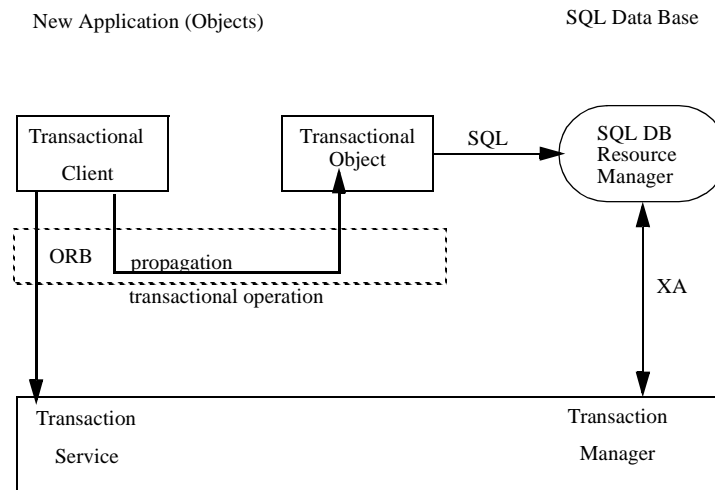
New Application (Objects)

SQL Data Base

Transactional Client

Transactional Object

SQL

SQL DB Resource Manager

ORB

propagation

transactional operation

XA

Transaction Service

Transaction Manager